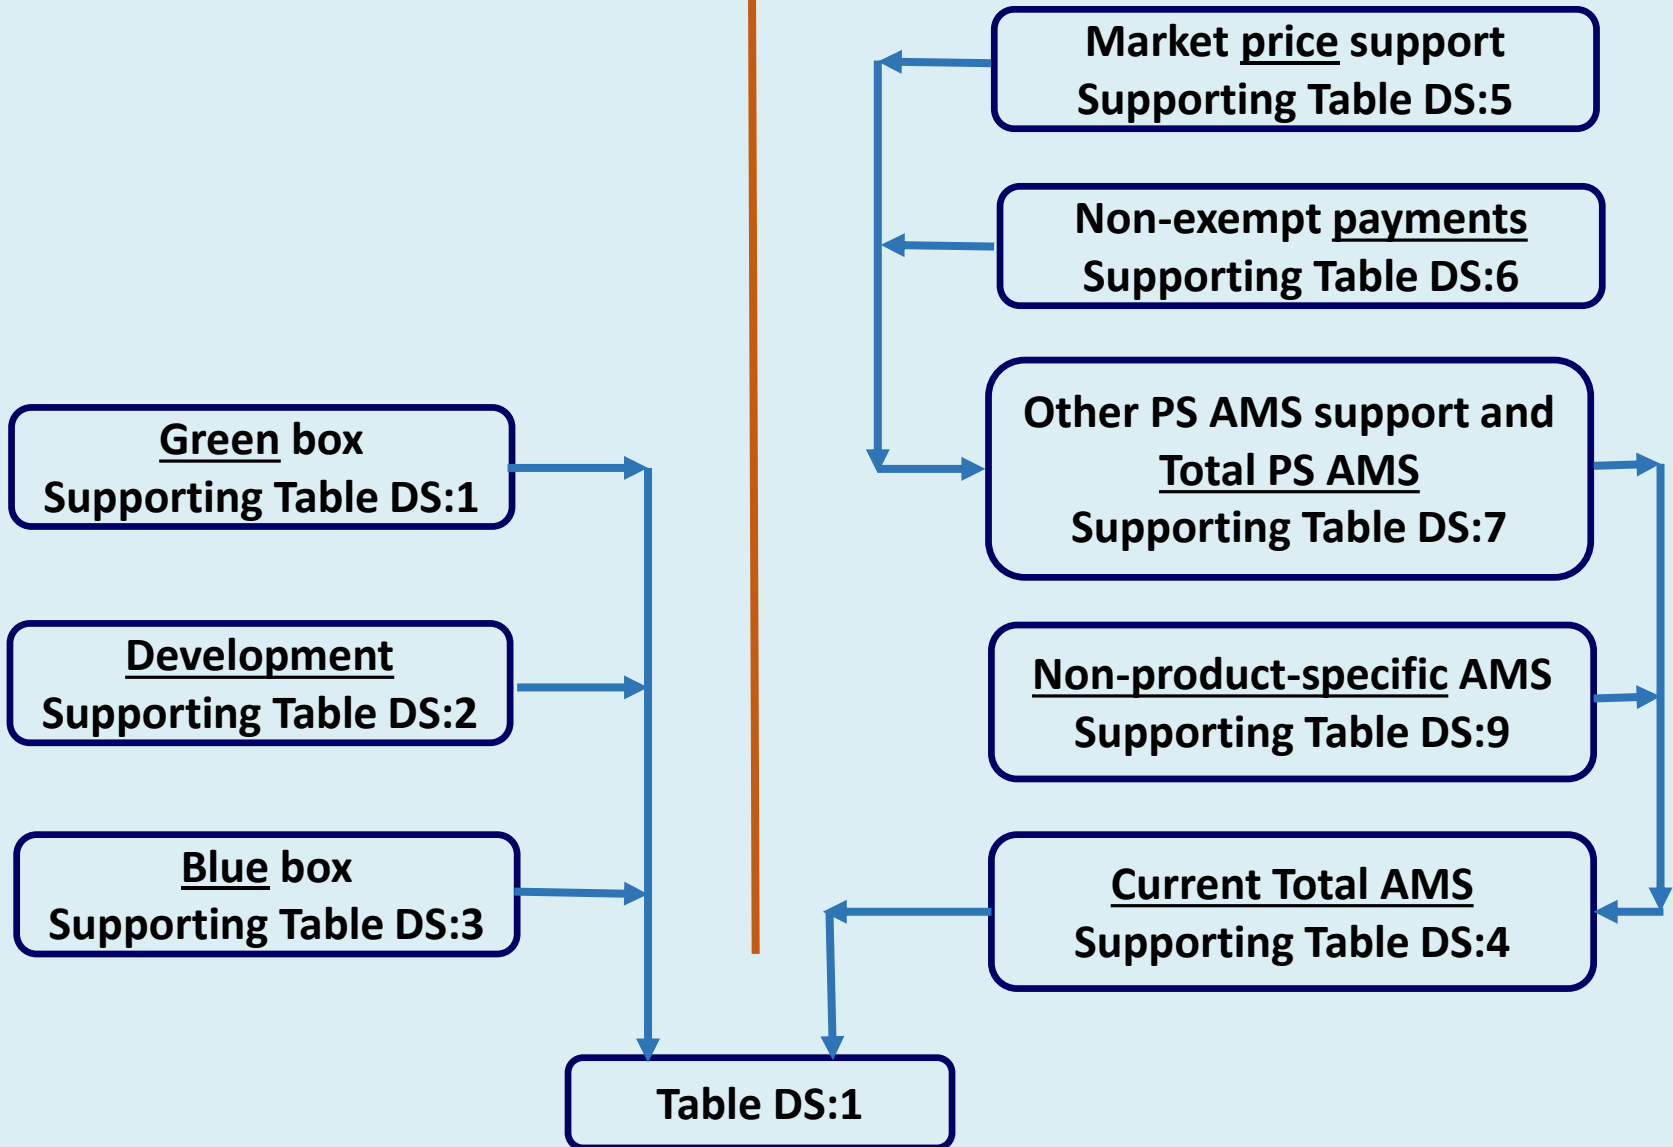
Green box
Supporting Table DS:1

Development
Supporting Table DS:2

Blue box
Supporting Table DS:3

Market price support
Supporting Table DS:5

Non-exempt payments
Supporting Table DS:6

Other PS AMS support and
Total PS AMS
Supporting Table DS:7

Non-product-specific AMS
Supporting Table DS:9

Current Total AMS
Supporting Table DS:4

Table DS:1